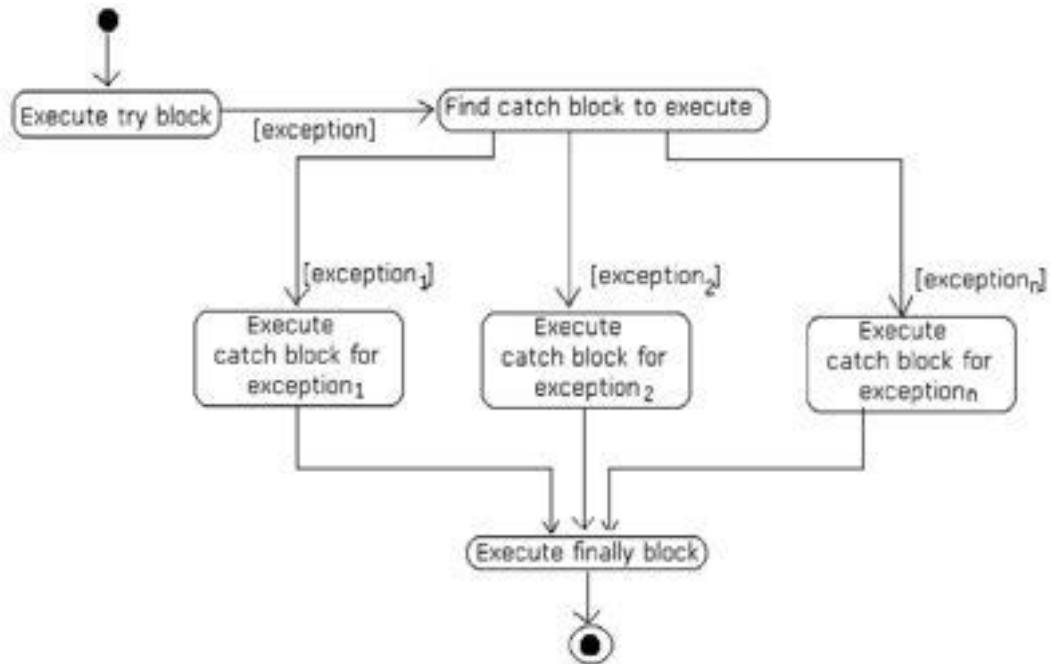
Execute try block

[exception]

Find catch block to execute

[exception$_1$]

[exception$_2$]

[exception$_n$]

Execute catch block for exception$_1$

Execute catch block for exception$_2$

Execute catch block for exception$_n$

Execute finally block